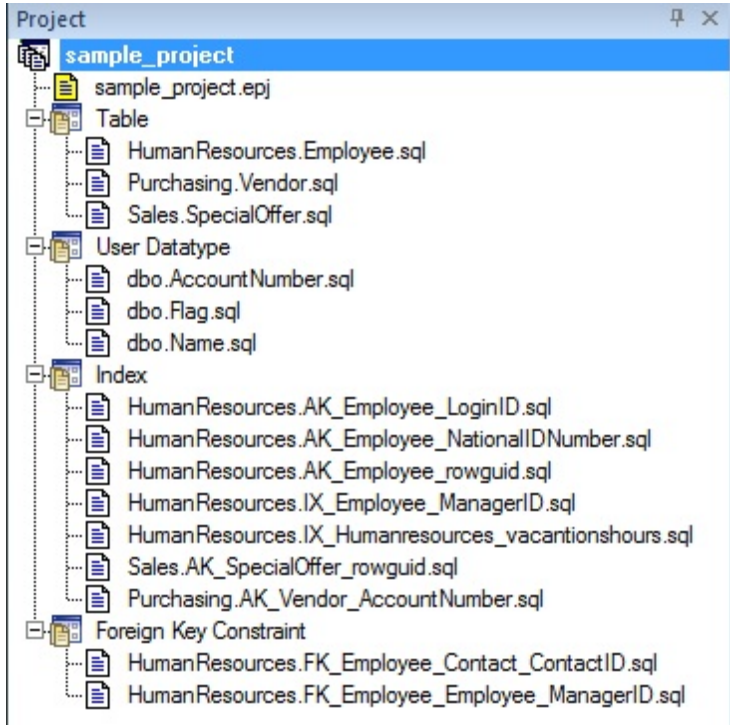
Project

sample_project

sample_project.epj

Table

HumanResources.Employee.sql

Purchasing.Vendor.sql

Sales.SpecialOffer.sql

User Datatype

dbo.AccountNumber.sql

dbo.Flag.sql

dbo.Name.sql

Index

HumanResources.AK_Employee_LoginID.sql

HumanResources.AK_Employee_NationalIDNumber.sql

HumanResources.AK_Employee_rowguid.sql

HumanResources.IX_Employee_ManagerID.sql

HumanResources.IX_Humanresources_vacantionshours.sql

Sales.AK_SpecialOffer_rowguid.sql

Purchasing.AK_Vendor_AccountNumber.sql

Foreign Key Constraint

HumanResources.FK_Employee_Contact_ContactID.sql

HumanResources.FK_Employee_Employee_ManagerID.sql